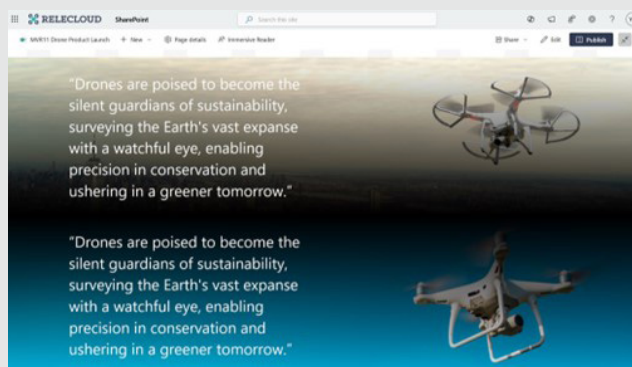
RELECLOUD SharePoint

Search this site

MVR11 Drone Product Launch + New Page details Immersive Reader

Share Edit Publish

"Drones are poised to become the silent guardians of sustainability, surveying the Earth's vast expanse with a watchful eye, enabling precision in conservation and ushering in a greener tomorrow."

"Drones are poised to become the silent guardians of sustainability, surveying the Earth's vast expanse with a watchful eye, enabling precision in conservation and ushering in a greener tomorrow."